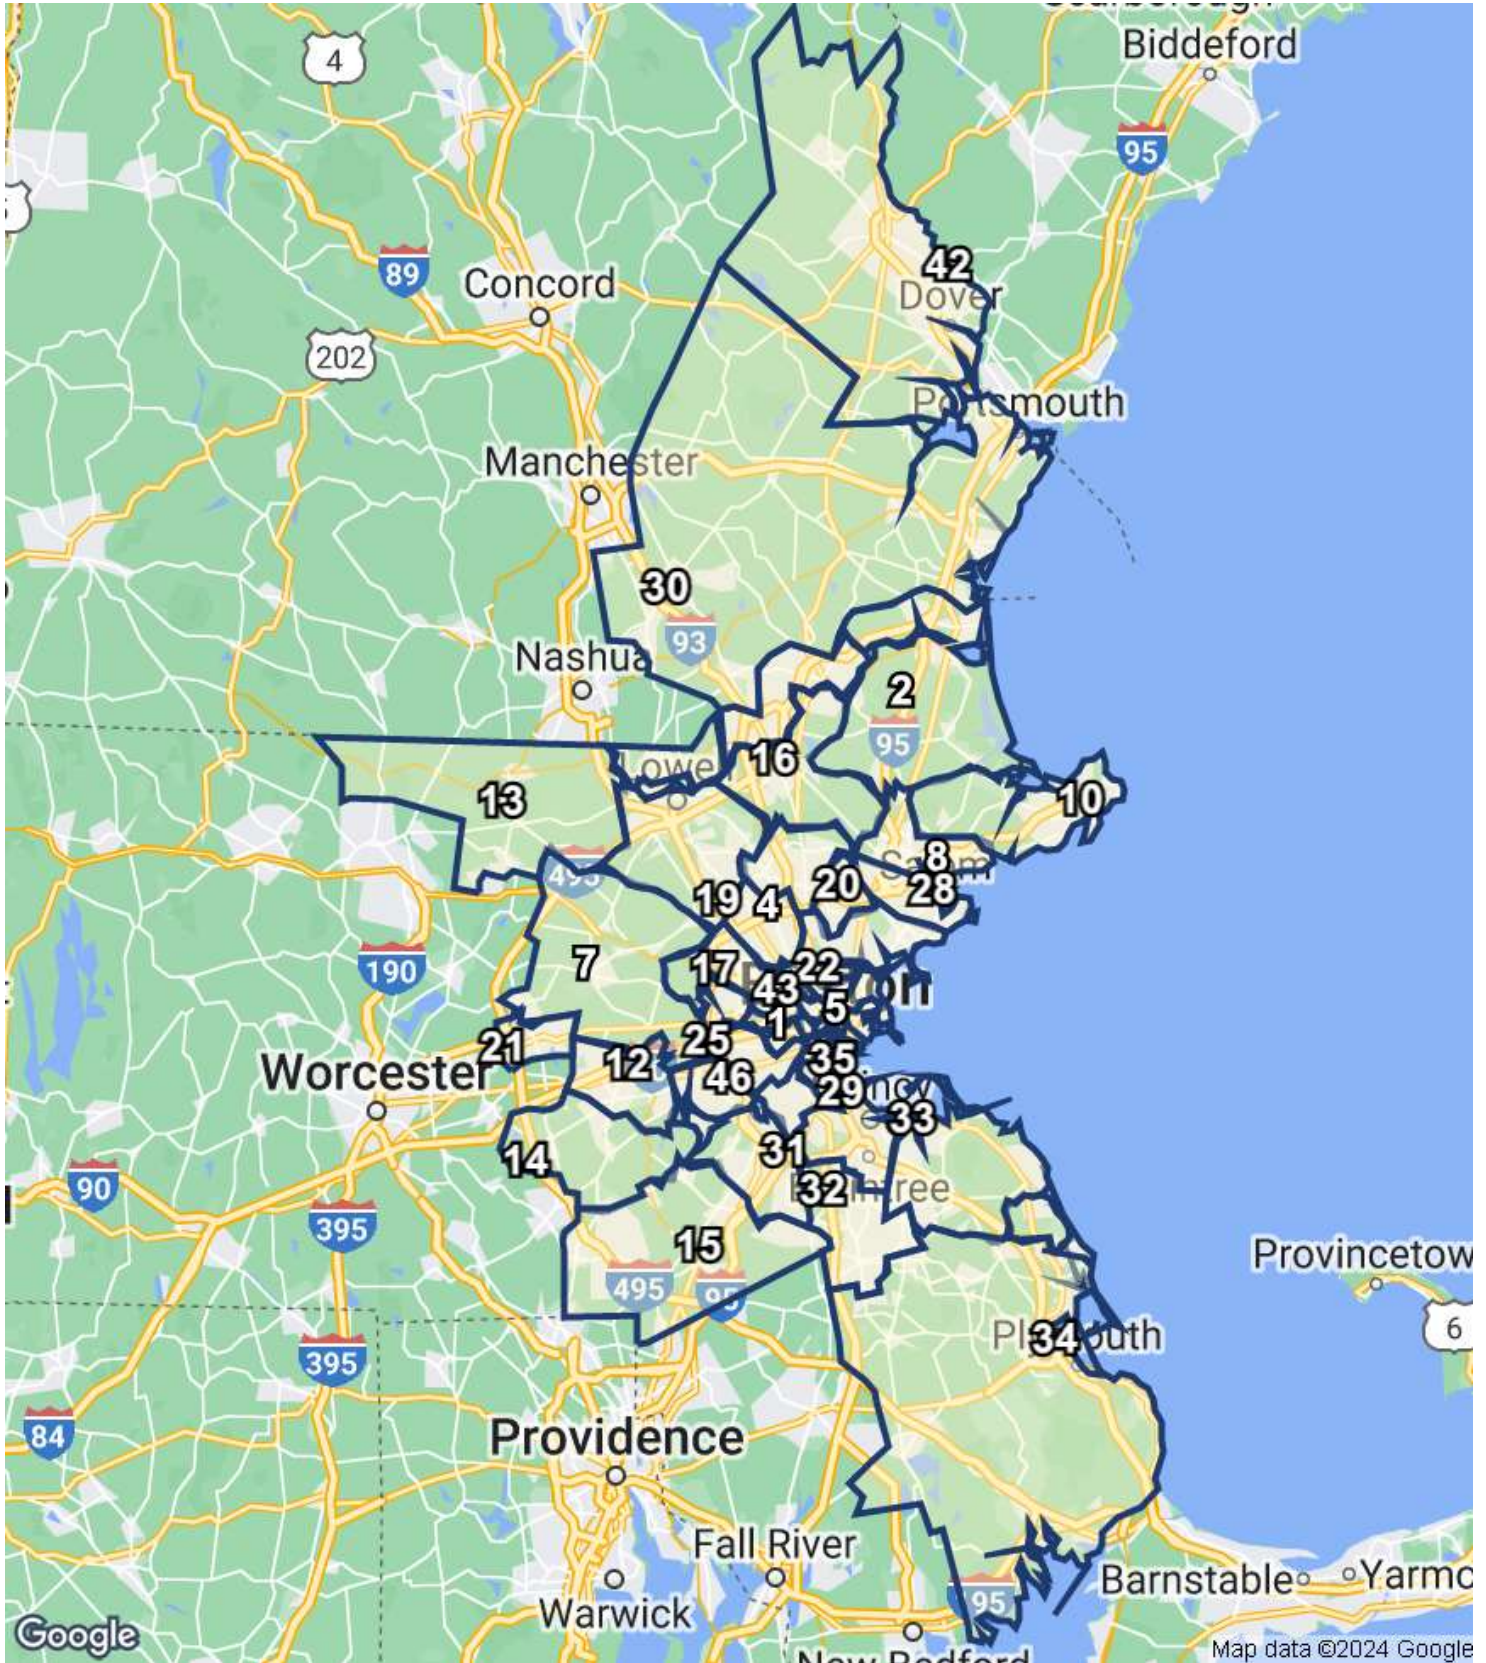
Biddeford
4
95
89
Concord
202
42
Dover
Portsmouth
Manchester
30
93
Nashua
2
95
16
Lowell
13
10
8
495
20
28
19
4
190
7
17
22
43
5
21
1
25
Worcester
12
46
35
29
33
14
31
90
32
Braintree
395
15
Provincetown
495
95
6
Plymouth
34
395
84
Providence
Fall River
Barnstable
Yarmo
Warwick
95
New Bedford
Google
Map data ©2024 Google